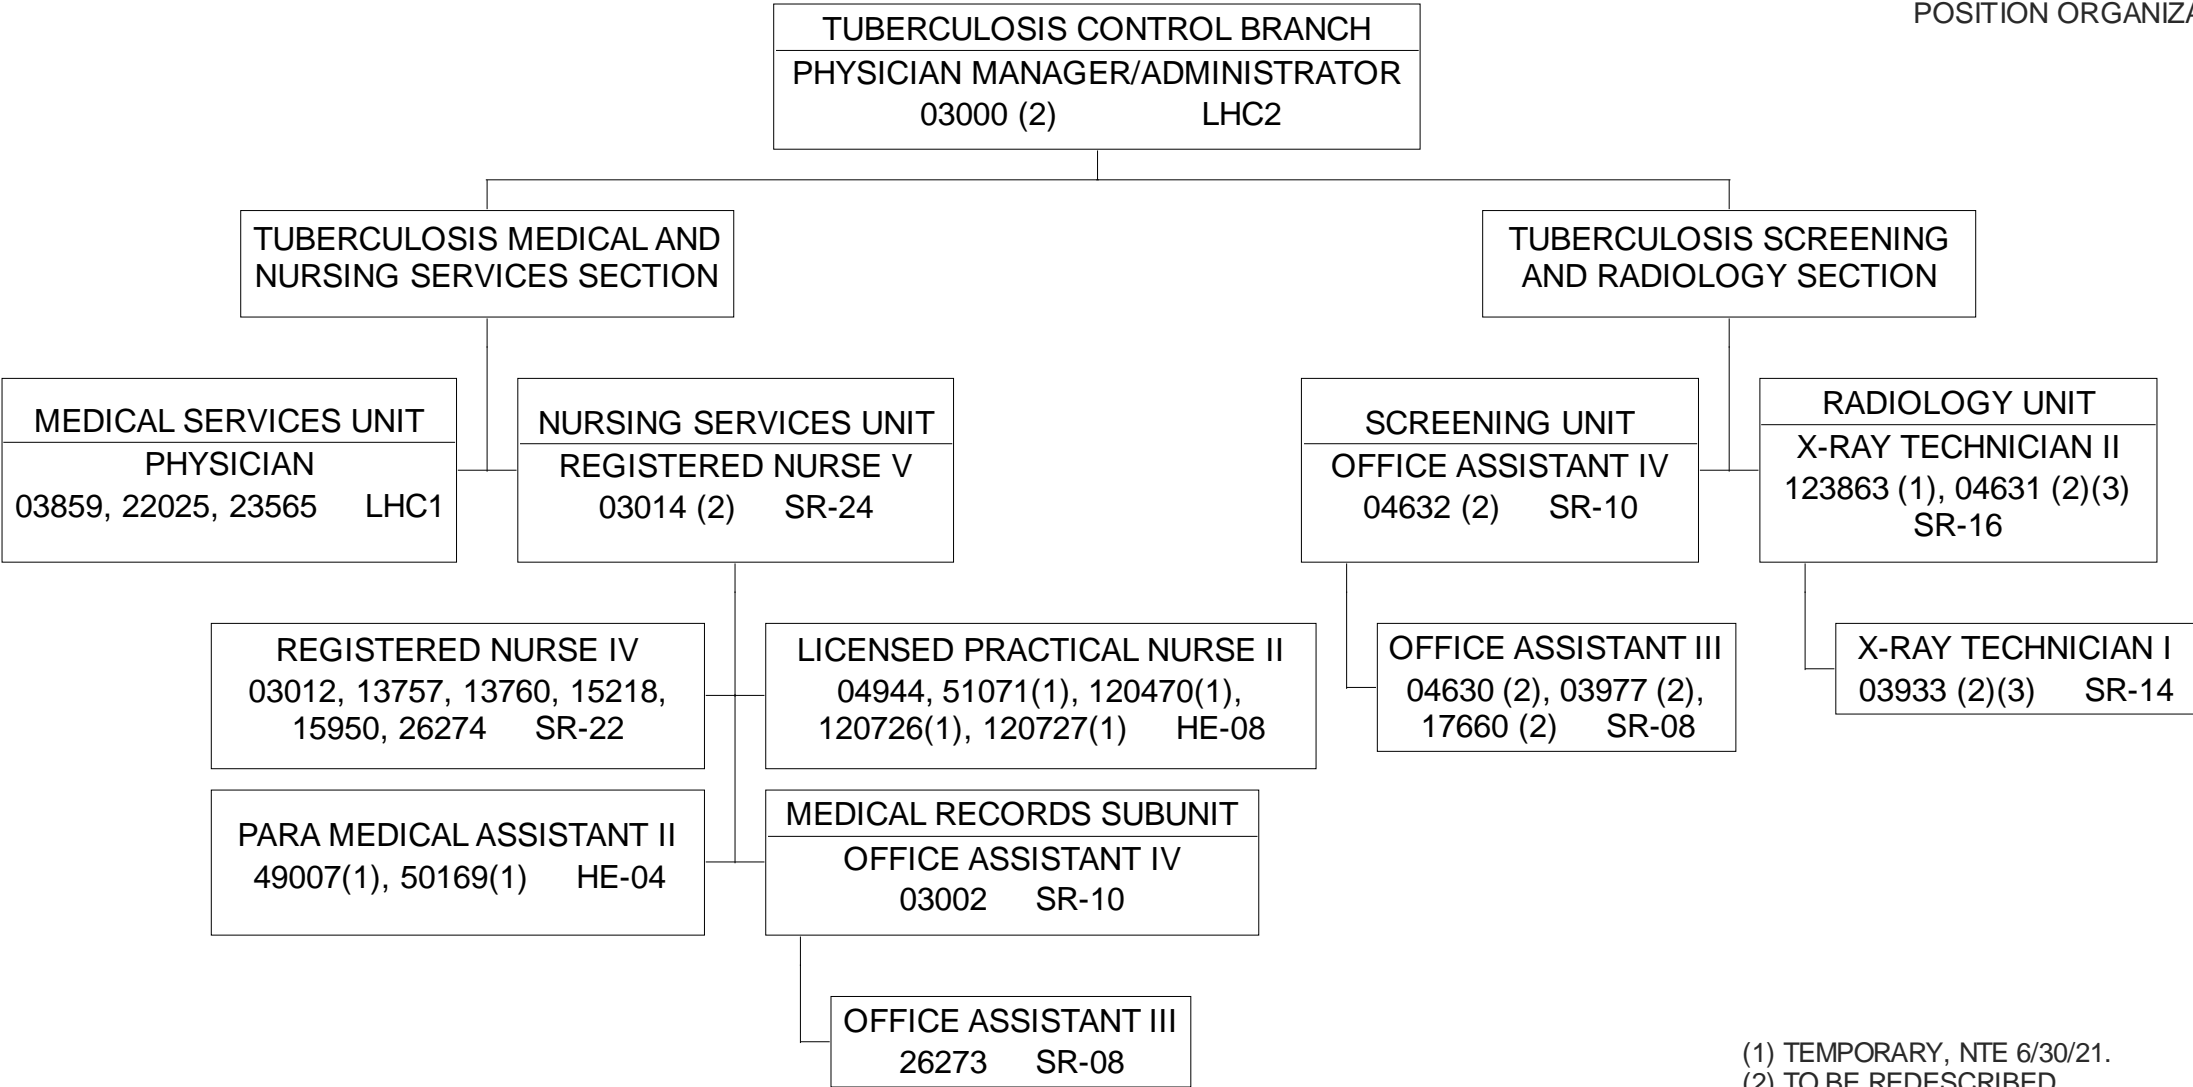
POSITION ORGANIZA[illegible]

TUBERCULOSIS CONTROL BRANCH
PHYSICIAN MANAGER/ADMINISTRATOR
03000 (2) LHC2

TUBERCULOSIS MEDICAL AND NURSING SERVICES SECTION

TUBERCULOSIS SCREENING AND RADIOLOGY SECTION

MEDICAL SERVICES UNIT
PHYSICIAN
03859, 22025, 23565 LHC1

NURSING SERVICES UNIT
REGISTERED NURSE V
03014 (2) SR-24

SCREENING UNIT
OFFICE ASSISTANT IV
04632 (2) SR-10

RADIOLOGY UNIT
X-RAY TECHNICIAN II
123863 (1), 04631 (2)(3)
SR-16

REGISTERED NURSE IV
03012, 13757, 13760, 15218, 15950, 26274 SR-22

LICENSED PRACTICAL NURSE II
04944, 51071(1), 120470(1), 120726(1), 120727(1) HE-08

OFFICE ASSISTANT III
04630 (2), 03977 (2), 17660 (2) SR-08

X-RAY TECHNICIAN I
03933 (2)(3) SR-14

PARA MEDICAL ASSISTANT II
49007(1), 50169(1) HE-04

MEDICAL RECORDS SUBUNIT
OFFICE ASSISTANT IV
03002 SR-10

OFFICE ASSISTANT III
26273 SR-08

(1) TEMPORARY, NTE 6/30/21.
(2) TO BE REDESCRIBED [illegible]